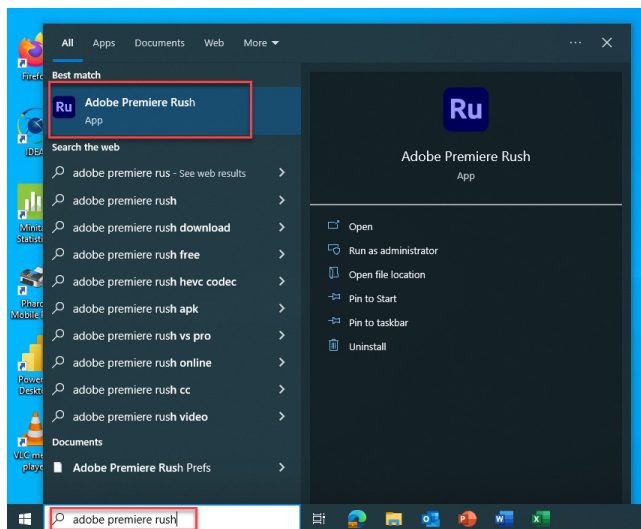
All Apps Documents Web More

Best match

Ru Adobe Premiere Rush
App

Search the web

adobe premiere rus - See web results

adobe premiere rush

adobe premiere rush download

adobe premiere rush free

adobe premiere rush hevc codec

adobe premiere rush apk

adobe premiere rush vs pro

adobe premiere rush online

adobe premiere rush cc

adobe premiere rush video

Documents

Adobe Premiere Rush Prefs

Ru

Adobe Premiere Rush
App

Open
Run as administrator
Open file location
Pin to Start
Pin to taskbar
Uninstall

Firefo
IDEA
Minita Statisti
Pharo Mobile
Power Deskt
VLC me playe

adobe premiere rush